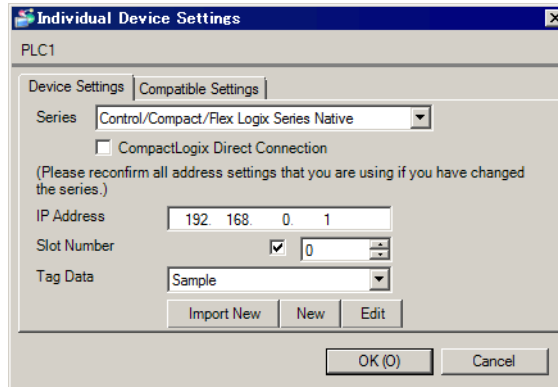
Individual Device Settings

PLC1

Device Settings | Compatible Settings

Series: Control/Compact/Flex Logix Series Native

CompactLogix Direct Connection

(Please reconfirm all address settings that you are using if you have changed the series.)

IP Address: 192. 168. 0. 1

Slot Number: 0

Tag Data: Sample

Import New | New | Edit

OK (O) | Cancel